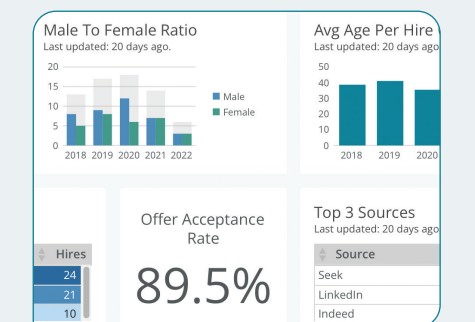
Male To Female Ratio
Last updated: 20 days ago.

20
15
10
5
0

Male
Female

2018 2019 2020 2021 2022

Avg Age Per Hire
Last updated: 20 days ago

50
40
30
20
10
0

2018 2019 2020

| Hires |
|---|
| 24 |
| 21 |
| 10 |

Offer Acceptance Rate

89.5%

Top 3 Sources
Last updated: 20 days ago.

| Source |
|---|
| Seek |
| LinkedIn |
| Indeed |